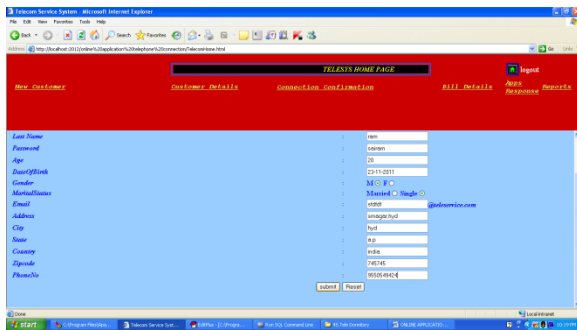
Telecom Service System - Microsoft Internet Explorer

File Edit View Favorites Tools Help

Back Search Favorites

Address http://localhost:2012/online%20application%20telephone%20connection/TelecomView.html

Go Links

TELESYS HOME PAGE

logout

New Customer

Customer Details

Connection Confirmation

Bill Details

Apps Response

Reports

Last Name : ram

Password : sairam

Age : 20

DateOfBirth : 23-11-2011

Gender : M F

MaritalStatus : Married Single

Email : afdfdf @teleservice.com

Address : srnagar,hyd

City : hyd

State : a.p

Country : india

Zipcode : 745745

PhoneNo : 9550649424

submit Reset

Done

Local intranet

start C:\Program Files\Apa... Telecom Service Syst... EditPlus - [C:\Progra... Run SQL Command Line 45 File Directory ONLINE APPLICATIO...